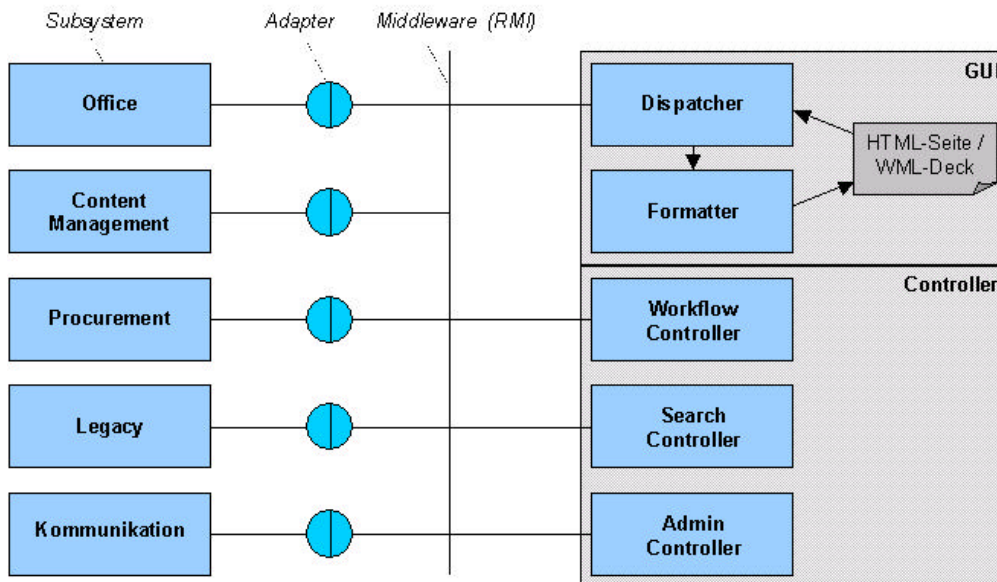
Subsystem
Adapter
Middleware (RMI)

Office
Content Management
Procurement
Legacy
Kommunikation

GU
Dispatcher
Formatter
HTML-Seite / WML-Deck

Controller
Workflow Controller
Search Controller
Admin Controller